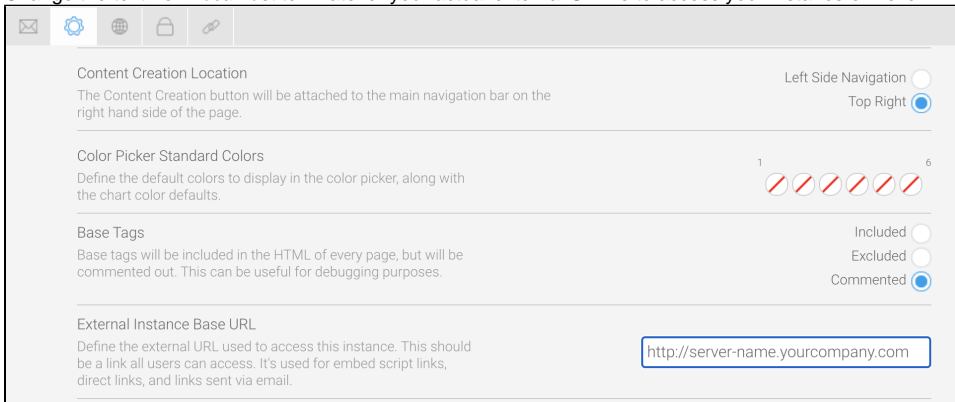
Content Creation Location
The Content Creation button will be attached to the main navigation bar on the right hand side of the page.

Left Side Navigation
Top Right

Color Picker Standard Colors
Define the default colors to display in the color picker, along with the chart color defaults.

1
6

Base Tags
Base tags will be included in the HTML of every page, but will be commented out. This can be useful for debugging purposes.

Included
Excluded
Commented

External Instance Base URL
Define the external URL used to access this instance. This should be a link all users can access. It's used for embed script links, direct links, and links sent via email.

http://server-name.yourcompany.com